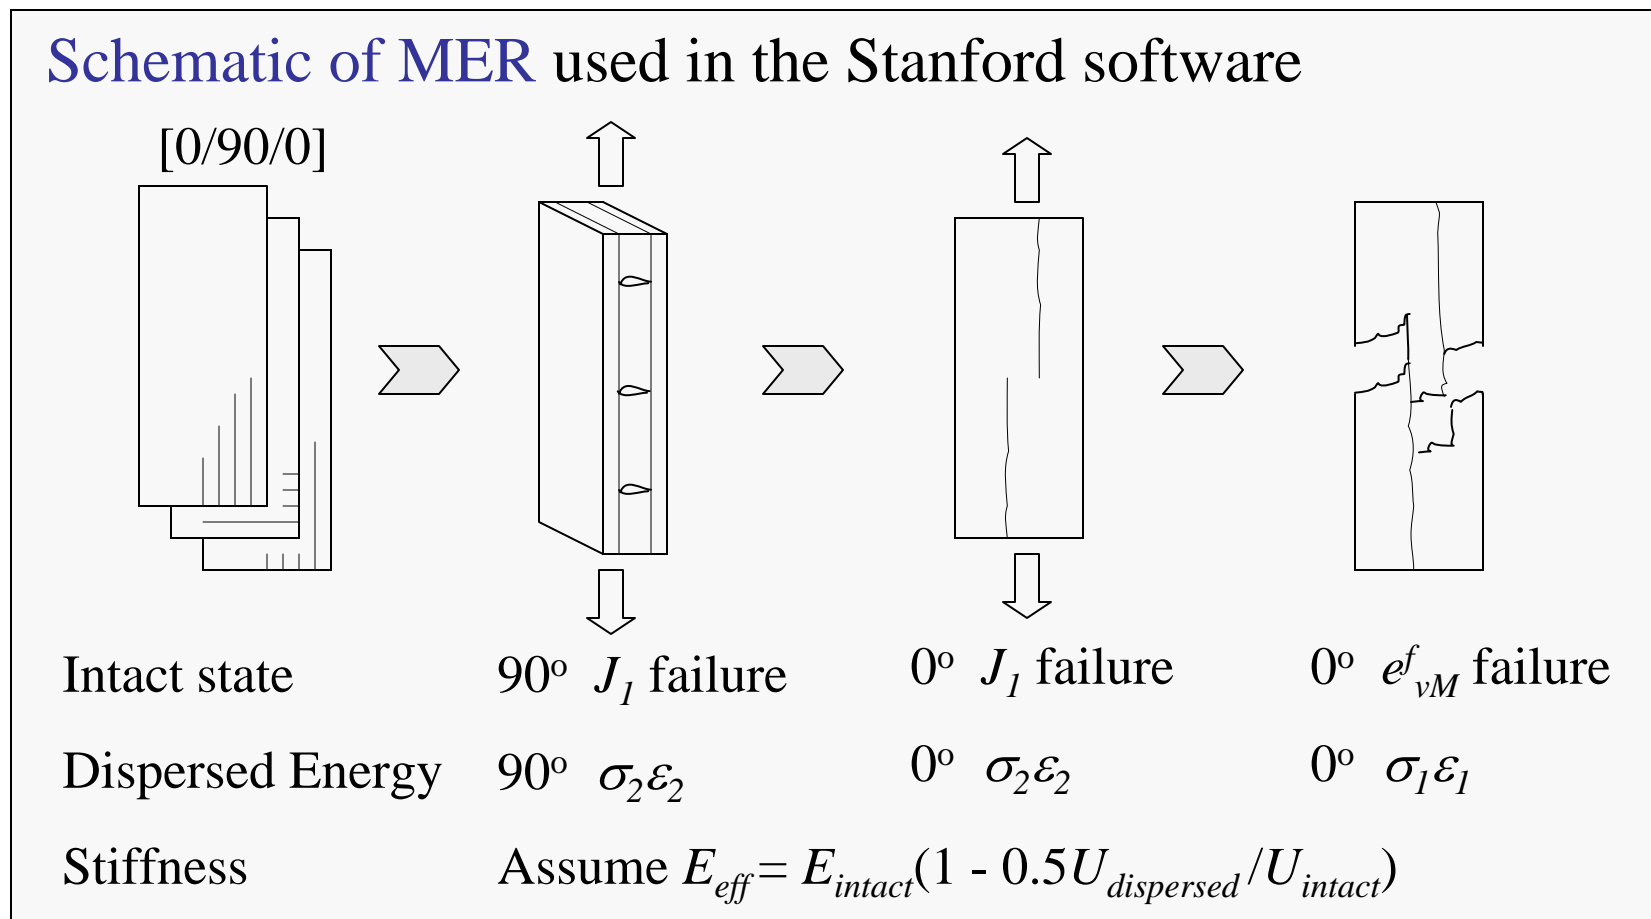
Schematic of MER used in the Stanford software

[0/90/0]

| Intact state | $90^{o}$ $J_1$ failure | $0^{o}$ $J_1$ failure | $0^{o}$ $e^{f}_{vM}$ failure |
|---|---|---|---|
| Dispersed Energy | $90^{o}$ $\sigma_2\varepsilon_2$ | $0^{o}$ $\sigma_2\varepsilon_2$ | $0^{o}$ $\sigma_1\varepsilon_1$ |

Stiffness Assume $E_{eff} = E_{intact}(1 - 0.5U_{dispersed}/U_{intact})$